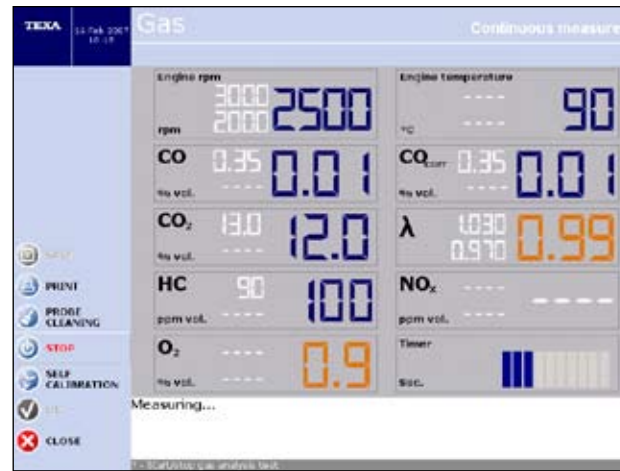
TEXA
14 Feb 2007 10:19

Gas

Continuous measure

Engine rpm
3000
2000
2500
rpm

Engine temperature
----
----
90
°C

CO
0.35
----
0.01
% vol.

$CO_{corr}$
0.35
----
0.01
% vol.

$CO_2$
13.0
----
12.0
% vol.

λ
1.030
0.970
0.99

HC
90
----
100
ppm vol.

$NO_x$
----
----
----
ppm vol.

$O_2$
----
----
0.9
% vol.

Timer
Sec.

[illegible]

PRINT

PROBE CLEANING

STOP

SELF CALIBRATION

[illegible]

CLOSE

Measuring...

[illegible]